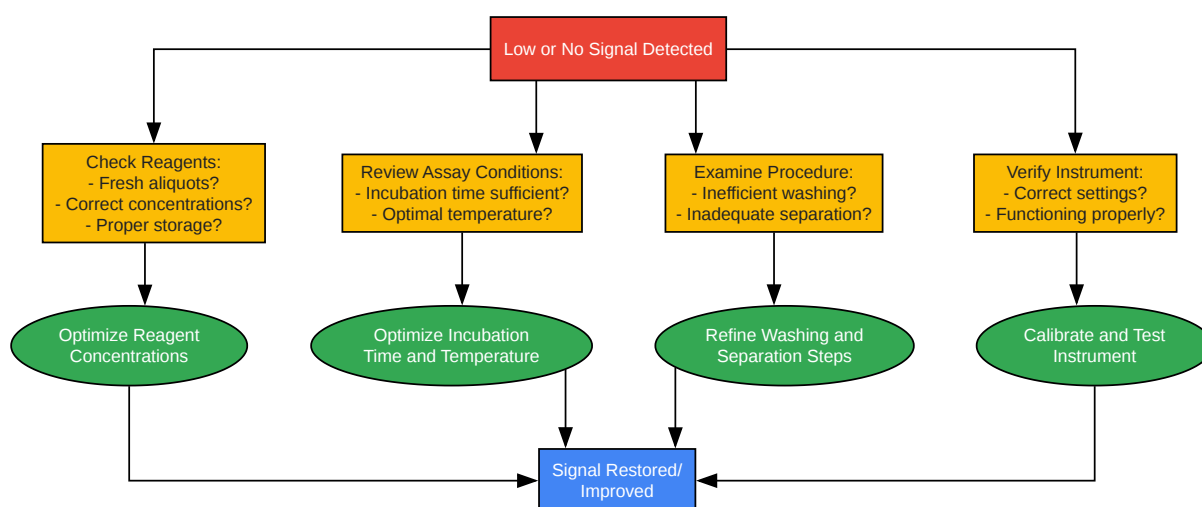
Low or No Signal Detected

Check Reagents:
- Fresh aliquots?
- Correct concentrations?
- Proper storage?

Review Assay Conditions:
- Incubation time sufficient?
- Optimal temperature?

Examine Procedure:
- Inefficient washing?
- Inadequate separation?

Verify Instrument:
- Correct settings?
- Functioning properly?

Optimize Reagent Concentrations

Optimize Incubation Time and Temperature

Refine Washing and Separation Steps

Calibrate and Test Instrument

Signal Restored/ Improved